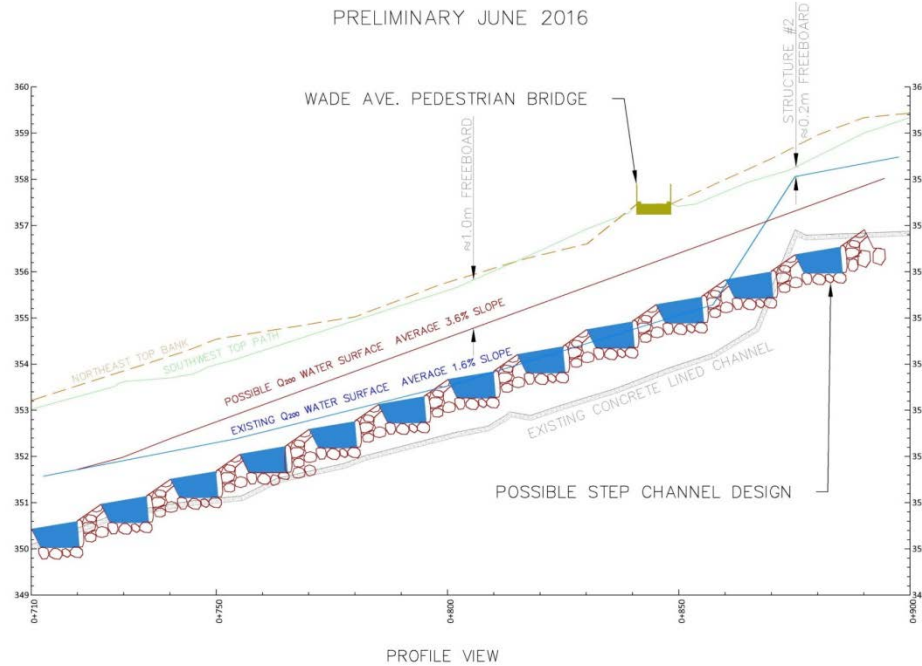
PRELIMINARY JUNE 2016

WADE AVE. PEDESTRIAN BRIDGE

STRUCTURE #2
≈0.2m FREEBOARD

≈1.0m FREEBOARD

NORTHEAST TOP BANK

SOUTHWEST TOP PATH

POSSIBLE $Q_{200}$ WATER SURFACE AVERAGE 3.6% SLOPE

EXISTING $Q_{200}$ WATER SURFACE AVERAGE 1.6% SLOPE

EXISTING CONCRETE LINED CHANNEL

POSSIBLE STEP CHANNEL DESIGN

360
359
358
357
356
355
354
353
352
351
350
349

35
35
35
35
35
35
35
35
35
35

0+710
0+750
0+800
0+850
0+900

PROFILE VIEW